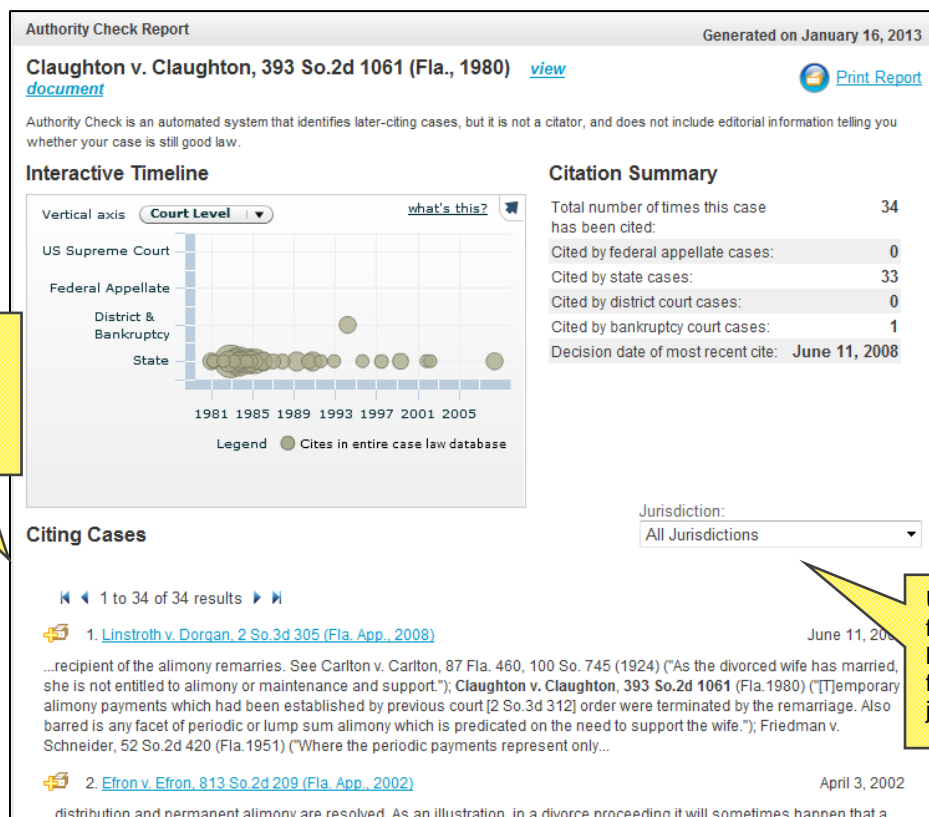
Authority Check Report

Generated on January 16, 2013

Claughton v. Claughton, 393 So.2d 1061 (Fla., 1980) view document

Print Report

Authority Check is an automated system that identifies later-citing cases, but it is not a citator, and does not include editorial information telling you whether your case is still good law.

Interactive Timeline

Vertical axis Court Level

what's this?

US Supreme Court

Federal Appellate

District & Bankruptcy

State

1981 1985 1989 1993 1997 2001 2005

Legend Cites in entire case law database

Citation Summary

| | |
|---|---|
| Total number of times this case has been cited: | 34 |
| Cited by federal appellate cases: | 0 |
| Cited by state cases: | 33 |
| Cited by district court cases: | 0 |
| Cited by bankruptcy court cases: | 1 |
| Decision date of most recent cite: | June 11, 2008 |

Jurisdiction:
All Jurisdictions

Citing Cases

1 to 34 of 34 results

1. Linstroth v. Dorgan, 2 So.3d 305 (Fla. App., 2008)

June 11, 20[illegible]

...recipient of the alimony remarries. See Carlton v. Carlton, 87 Fla. 460, 100 So. 745 (1924) ("As the divorced wife has married, she is not entitled to alimony or maintenance and support."); Claughton v. Claughton, 393 So.2d 1061 (Fla.1980) ("[T]emporary alimony payments which had been established by previous court [2 So.3d 312] order were terminated by the remarriage. Also barred is any facet of periodic or lump sum alimony which is predicated on the need to support the wife."); Friedman v. Schneider, 52 So.2d 420 (Fla.1951) ("Where the periodic payments represent only...

2. Efron v. Efron, 813 So.2d 209 (Fla. App., 2002)

April 3, 2002

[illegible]